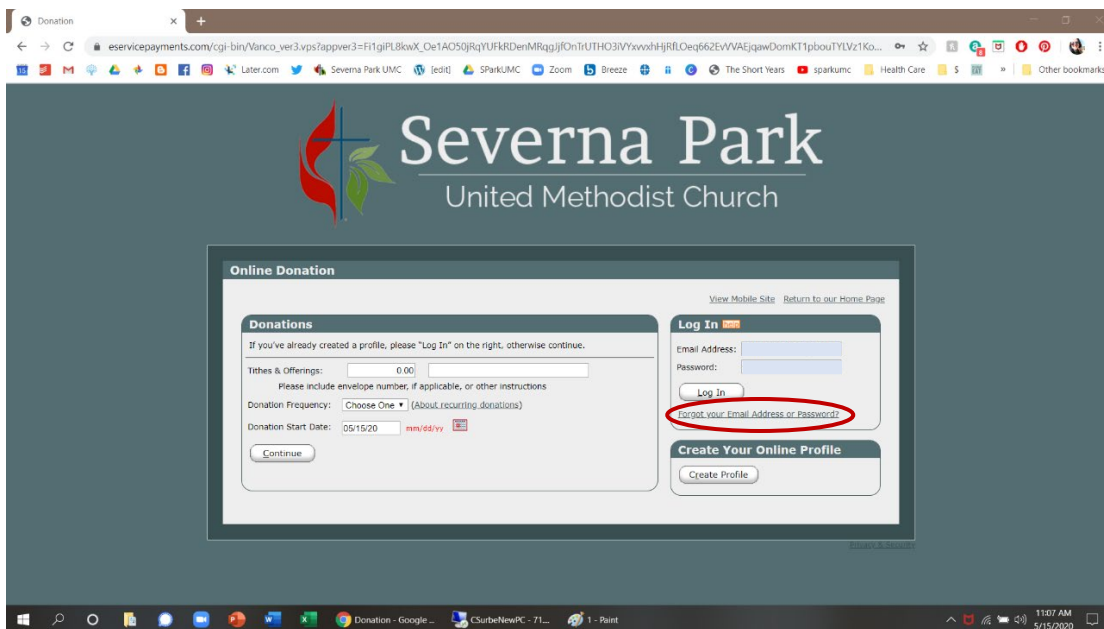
Donation

eservicepayments.com/cgi-bin/Vanco_ver3.vps?appver3=Fi1giPL8kwX_Oe1AO50jRqYUFkRDenMRqgJjfOnTrUTHO3iVYxvvxhHjRfLOeq662EvVVAEjqawDomKT1pbouTYLVz1Ko...

Later.com Severna Park UMC [edit] SParkUMC Zoom Breeze The Short Years sparkumc Health Care $ » Other bookmarks

Severna Park
United Methodist Church

Online Donation

View Mobile Site Return to our Home Page

Donations

If you've already created a profile, please "Log In" on the right, otherwise continue.

Tithes & Offerings: 0.00

Please include envelope number, if applicable, or other instructions

Donation Frequency: Choose One (About recurring donations)

Donation Start Date: 05/15/20 mm/dd/yy

Continue

Log In

Email Address:

Password:

Log In

Forgot your Email Address or Password?

Create Your Online Profile

Create Profile

Donation - Google ... CSurbeNewPC - 71... 1 - Paint

11:07 AM
5/15/2020